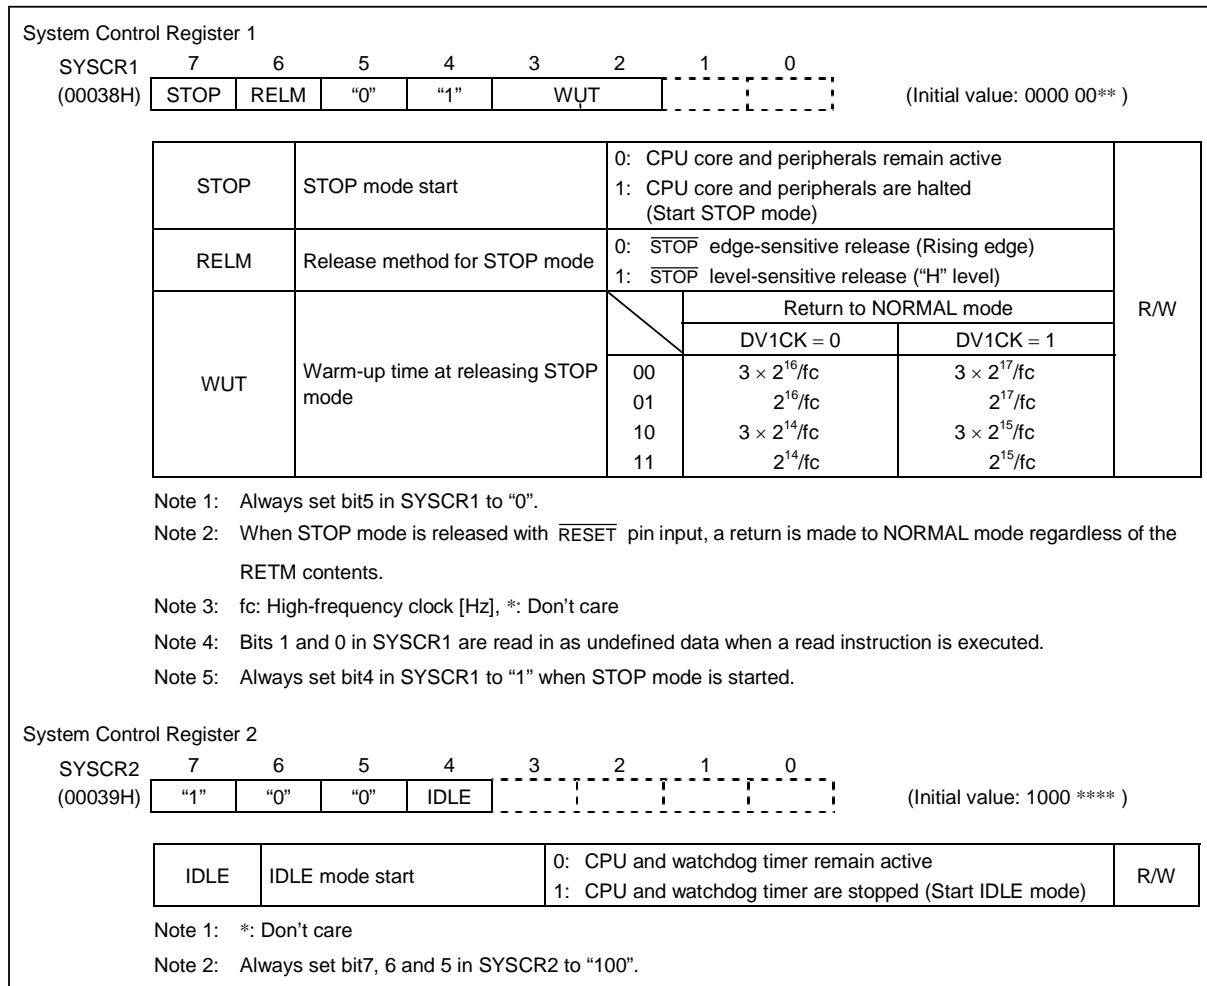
System Control Register 1

| SYSCR1 | 7 | 6 | 5 | 4 | 3 | 2 | 1 | 0 |
|---|---|---|---|---|---|---|---|---|
| (00038H) | STOP | RELM | “0” | “1” | WUT | | | |

(Initial value: 0000 00** )

| STOP | STOP mode start | 0: CPU core and peripherals remain active<br>1: CPU core and peripherals are halted (Start STOP mode) | | R/W |
|---|---|---|---|---|
| RELM | Release method for STOP mode | 0: $\overline{STOP}$ edge-sensitive release (Rising edge)<br>1: $\overline{STOP}$ level-sensitive release (“H” level) | | |
| WUT | Warm-up time at releasing STOP mode | | Return to NORMAL mode | |
| | | | DV1CK = 0 / DV1CK = 1 | |
| | | 00 | $3 \times 2^{16}$/fc / $3 \times 2^{17}$/fc | |
| | | 01 | $2^{16}$/fc / $2^{17}$/fc | |
| | | 10 | $3 \times 2^{14}$/fc / $3 \times 2^{15}$/fc | |
| | | 11 | $2^{14}$/fc / $2^{15}$/fc | |

Note 1: Always set bit5 in SYSCR1 to “0”.

Note 2: When STOP mode is released with $\overline{RESET}$ pin input, a return is made to NORMAL mode regardless of the RETM contents.

Note 3: fc: High-frequency clock [Hz], *: Don’t care

Note 4: Bits 1 and 0 in SYSCR1 are read in as undefined data when a read instruction is executed.

Note 5: Always set bit4 in SYSCR1 to “1” when STOP mode is started.

System Control Register 2

| SYSCR2 | 7 | 6 | 5 | 4 | 3 | 2 | 1 | 0 |
|---|---|---|---|---|---|---|---|---|
| (00039H) | “1” | “0” | “0” | IDLE | | | | |

(Initial value: 1000 **** )

| IDLE | IDLE mode start | 0: CPU and watchdog timer remain active<br>1: CPU and watchdog timer are stopped (Start IDLE mode) | R/W |
|---|---|---|---|

Note 1: *: Don’t care

Note 2: Always set bit7, 6 and 5 in SYSCR2 to “100”.